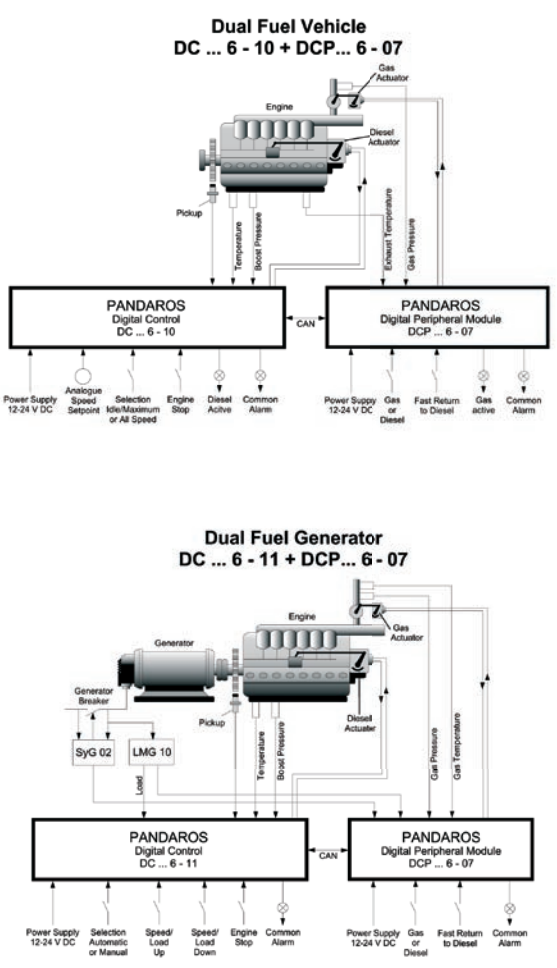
Dual Fuel Vehicle
DC ... 6 - 10 + DCP... 6 - 07

Gas Actuator
Engine
Diesel Actuator
Pickup
Temperature
Boost Pressure
Exhaust Temperature
Gas Pressure

PANDAROS
Digital Control
DC ... 6 - 10

CAN

PANDAROS
Digital Peripheral Module
DCP ... 6 - 07

Power Supply 12-24 V DC
Analogue Speed Setpoint
Selection Idle/Maximum or All Speed
Engine Stop
Diesel Acitve
Common Alarm
Power Supply 12-24 V DC
Gas or Diesel
Fast Return to Diesel
Gas active
Common Alarm

Dual Fuel Generator
DC ... 6 - 11 + DCP... 6 - 07

Engine
Gas Actuator
Generator
Generator Breaker
Pickup
Diesel Actuator
SyG 02
LMG 10
Load
Temperature
Boost Pressure
Gas Pressure
Gas Temperature

PANDAROS
Digital Control
DC ... 6 - 11

CAN

PANDAROS
Digital Peripheral Module
DCP ... 6 - 07

Power Supply 12-24 V DC
Selection Automatic or Manual
Speed/ Load Up
Speed/ Load Down
Engine Stop
Common Alarm
Power Supply 12-24 V DC
Gas or Diesel
Fast Return to Diesel
Common Alarm